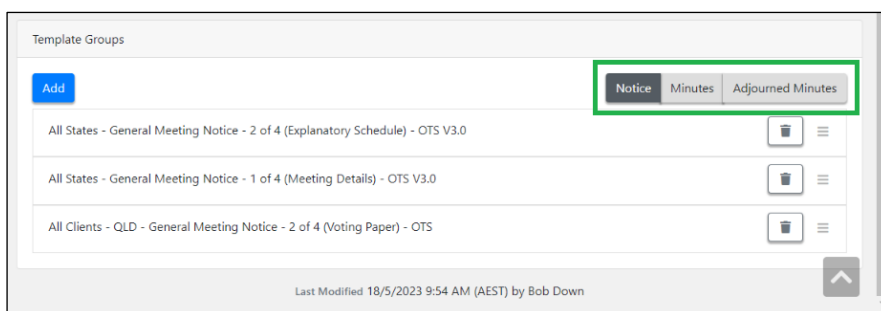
Template Groups

Add

Notice Minutes Adjourned Minutes

All States - General Meeting Notice - 2 of 4 (Explanatory Schedule) - OTS V3.0

All States - General Meeting Notice - 1 of 4 (Meeting Details) - OTS V3.0

All Clients - QLD - General Meeting Notice - 2 of 4 (Voting Paper) - OTS

Last Modified 18/5/2023 9:54 AM (AEST) by Bob Down